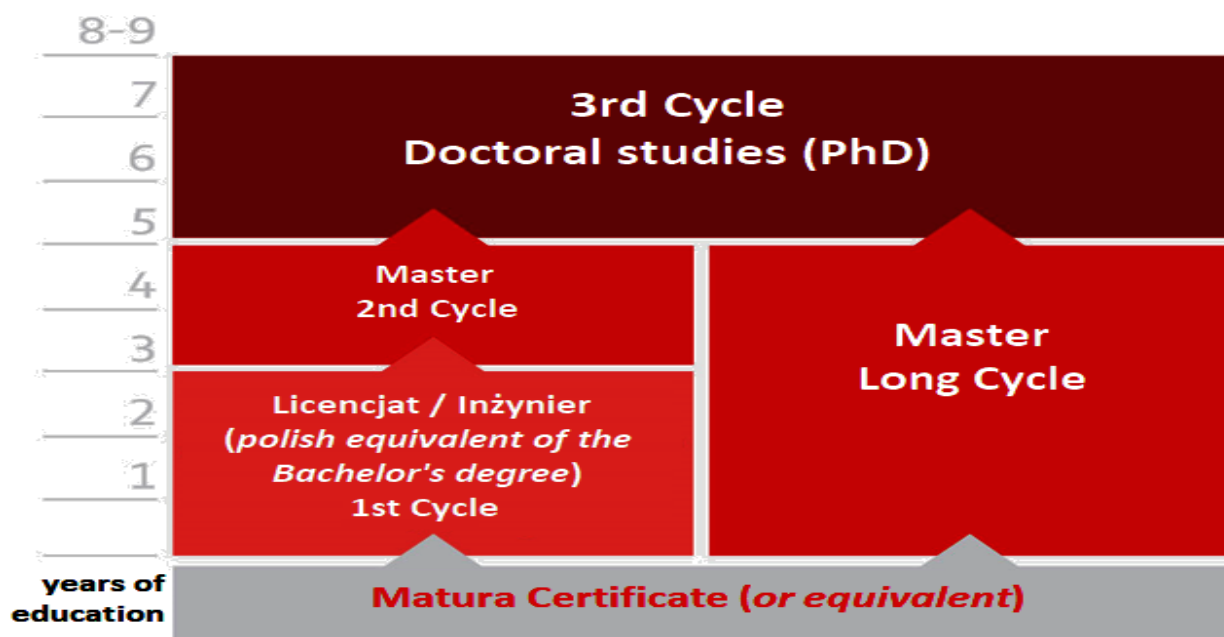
8-9
7
6
5
4
3
2
1
years of education

3rd Cycle
Doctoral studies (PhD)

Master
2nd Cycle

Licencjat / Inżynier
(polish equivalent of the Bachelor's degree)
1st Cycle

Master
Long Cycle

Matura Certificate (or equivalent)